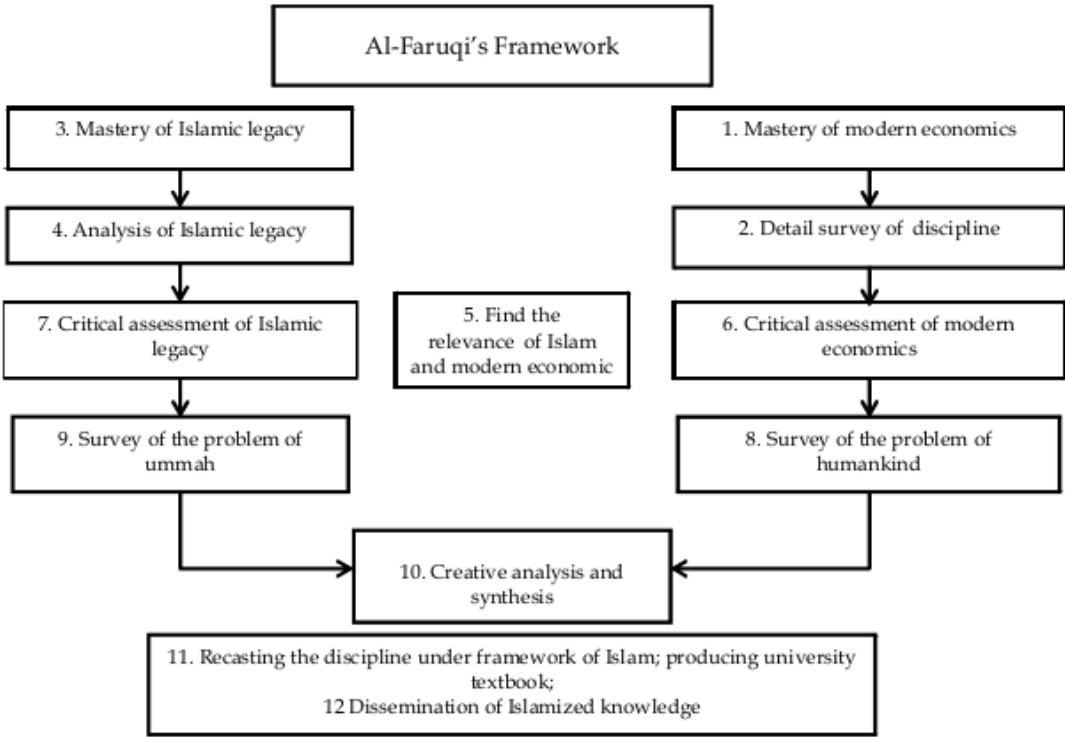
Al-Faruqi's Framework

3. Mastery of Islamic legacy

4. Analysis of Islamic legacy

7. Critical assessment of Islamic legacy

9. Survey of the problem of ummah

5. Find the relevance of Islam and modern economic

1. Mastery of modern economics

2. Detail survey of discipline

6. Critical assessment of modern economics

8. Survey of the problem of humankind

10. Creative analysis and synthesis

11. Recasting the discipline under framework of Islam; producing university textbook;
12 Dissemination of Islamized knowledge